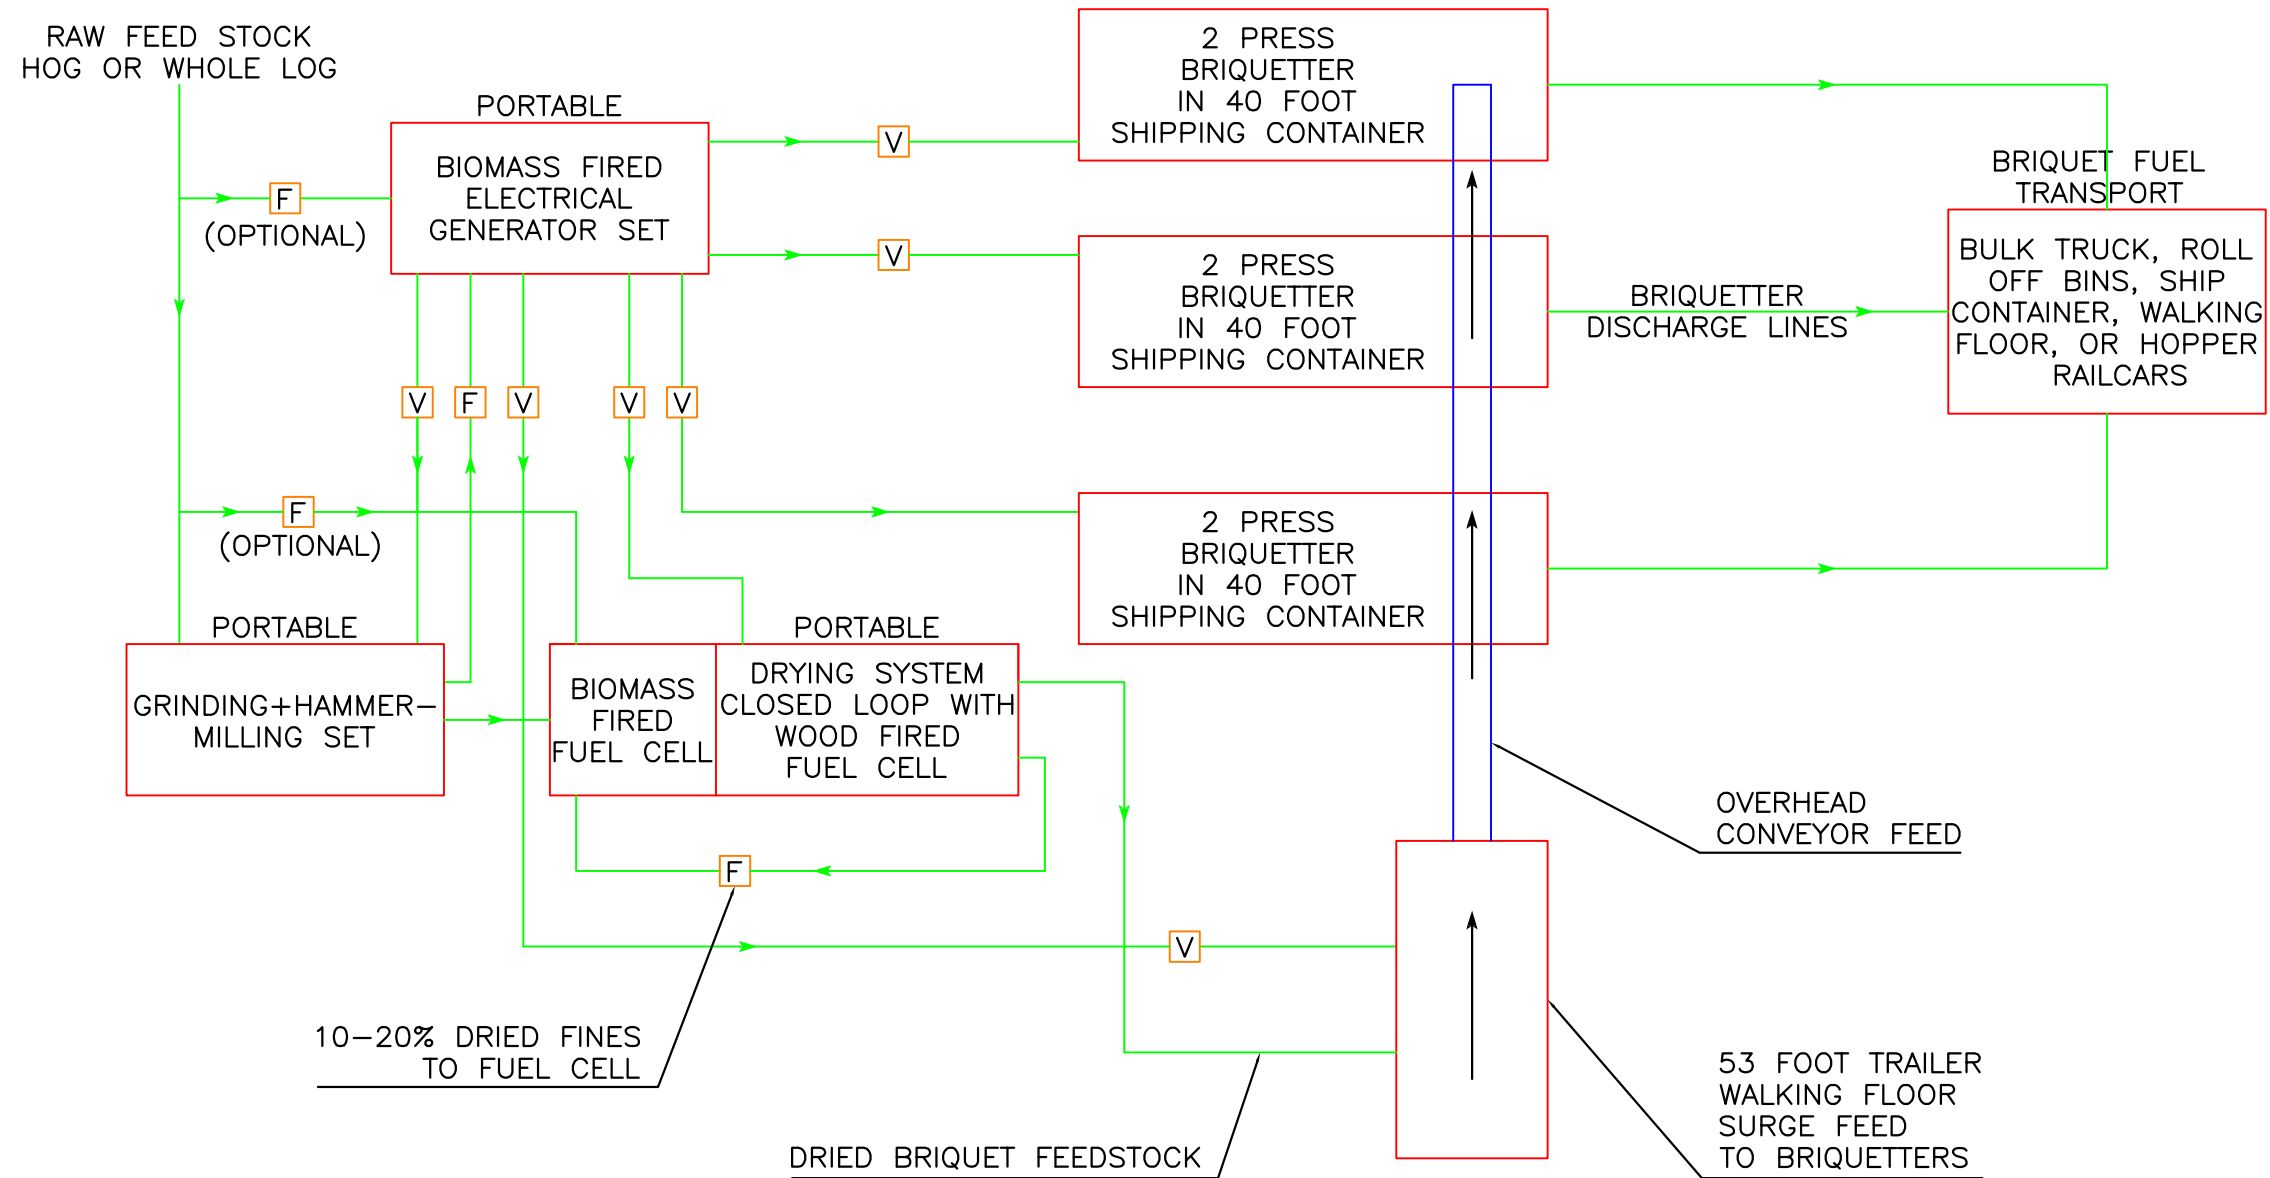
RAW FEED STOCK
HOG OR WHOLE LOG

PORTABLE

BIOMASS FIRED ELECTRICAL GENERATOR SET

F

(OPTIONAL)

V

V

2 PRESS BRIQUETTER IN 40 FOOT SHIPPING CONTAINER

2 PRESS BRIQUETTER IN 40 FOOT SHIPPING CONTAINER

BRIQUET FUEL TRANSPORT

BULK TRUCK, ROLL OFF BINS, SHIP CONTAINER, WALKING FLOOR, OR HOPPER RAILCARS

BRIQUETTER DISCHARGE LINES

V F V V V

F

(OPTIONAL)

2 PRESS BRIQUETTER IN 40 FOOT SHIPPING CONTAINER

PORTABLE

GRINDING+HAMMER–MILLING SET

BIOMASS FIRED FUEL CELL

PORTABLE

DRYING SYSTEM CLOSED LOOP WITH WOOD FIRED FUEL CELL

OVERHEAD CONVEYOR FEED

F

V

10–20% DRIED FINES TO FUEL CELL

DRIED BRIQUET FEEDSTOCK

53 FOOT TRAILER WALKING FLOOR SURGE FEED TO BRIQUETTERS